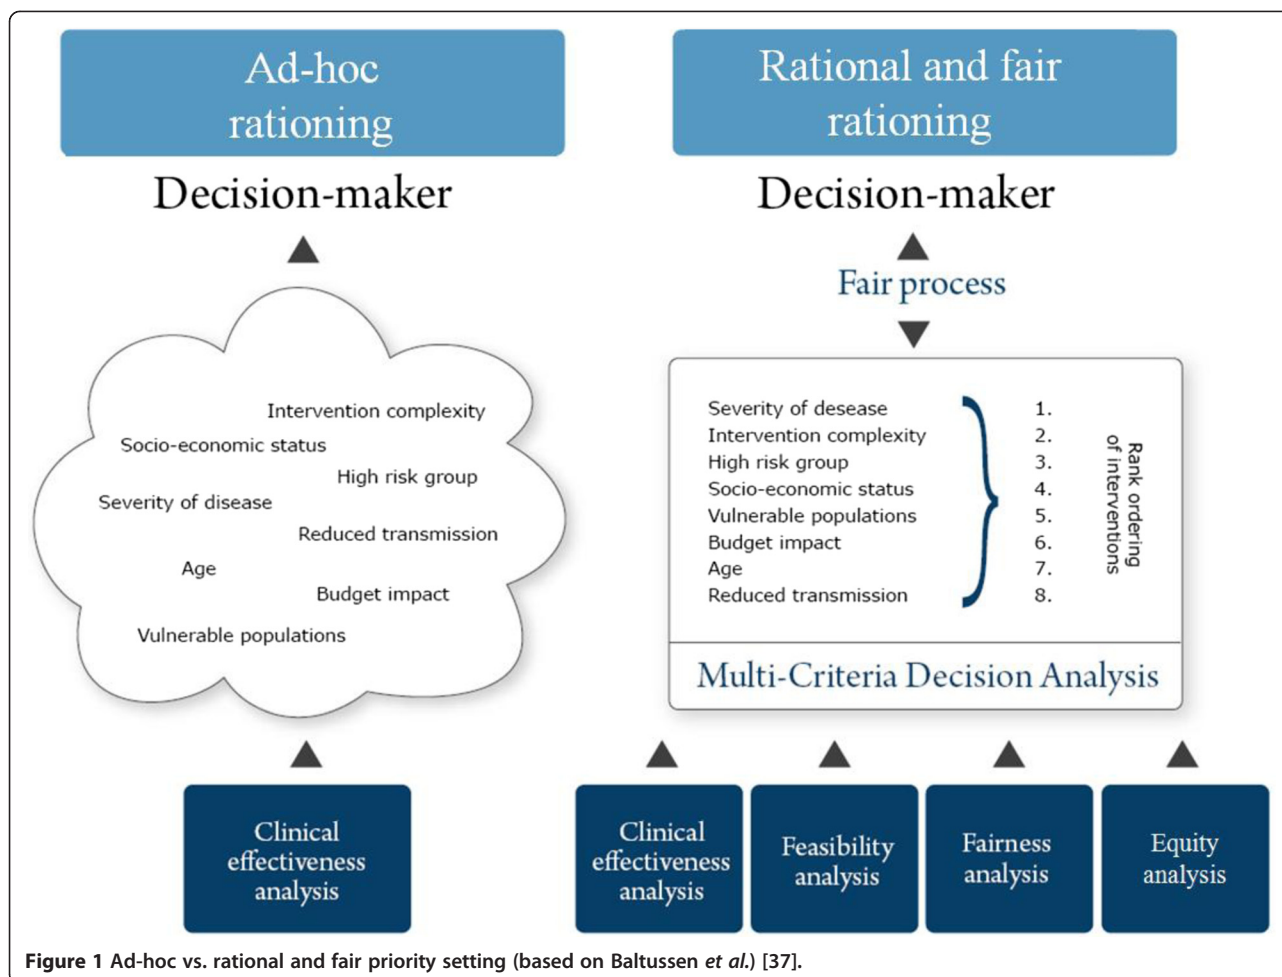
Ad-hoc rationing

Decision-maker

Intervention complexity
Socio-economic status
High risk group
Severity of disease
Reduced transmission
Age
Budget impact
Vulnerable populations

Clinical effectiveness analysis

Rational and fair rationing

Decision-maker

Fair process

Severity of desease
Intervention complexity
High risk group
Socio-economic status
Vulnerable populations
Budget impact
Age
Reduced transmission

1.
2.
3.
4.
5.
6.
7.
8.

Rank ordering of interventions

Multi-Criteria Decision Analysis

Clinical effectiveness analysis

Feasibility analysis

Fairness analysis

Equity analysis

**Figure 1** **Ad-hoc vs. rational and fair priority setting (based on Baltussen *et al.*) [37].**